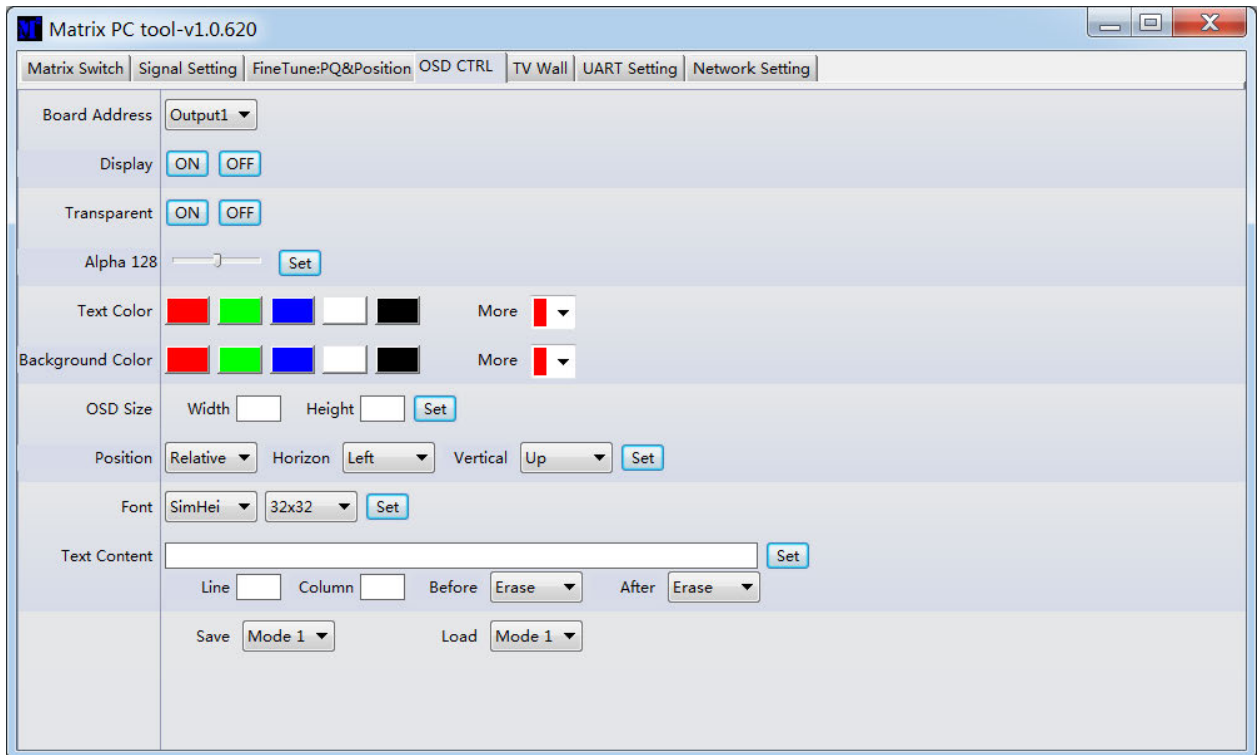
Matrix PC tool-v1.0.620

Matrix Switch | Signal Setting | FineTune:PQ&Position | OSD CTRL | TV Wall | UART Setting | Network Setting

Board Address Output1

Display ON OFF

Transparent ON OFF

Alpha 128 Set

Text Color More

Background Color More

OSD Size Width Height Set

Position Relative Horizon Left Vertical Up Set

Font SimHei 32x32 Set

Text Content Set

Line Column Before Erase After Erase

Save Mode 1 Load Mode 1